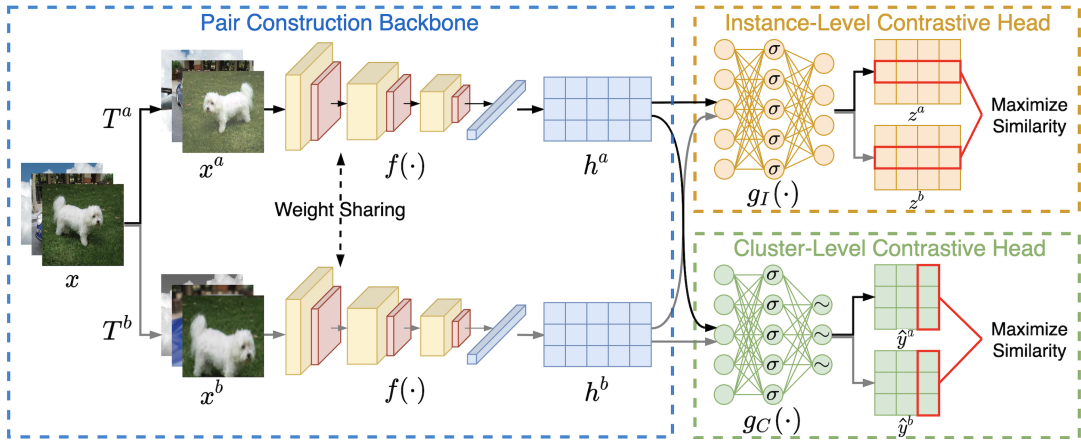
Pair Construction Backbone

Instance-Level Contrastive Head

Cluster-Level Contrastive Head

$T^a$

$x^a$

$f(\cdot)$

$h^a$

$\sigma$

$\sigma$

$\sigma$

$\sigma$

$\sigma$

$g_I(\cdot)$

$z^a$

$z^b$

Maximize Similarity

Weight Sharing

$x$

$T^b$

$x^b$

$f(\cdot)$

$h^b$

$\sigma$

$\sigma$

$\sigma$

$\sigma$

$\sigma$

$\sim$

$\sim$

$\sim$

$g_C(\cdot)$

$\hat{y}^a$

$\hat{y}^b$

Maximize Similarity